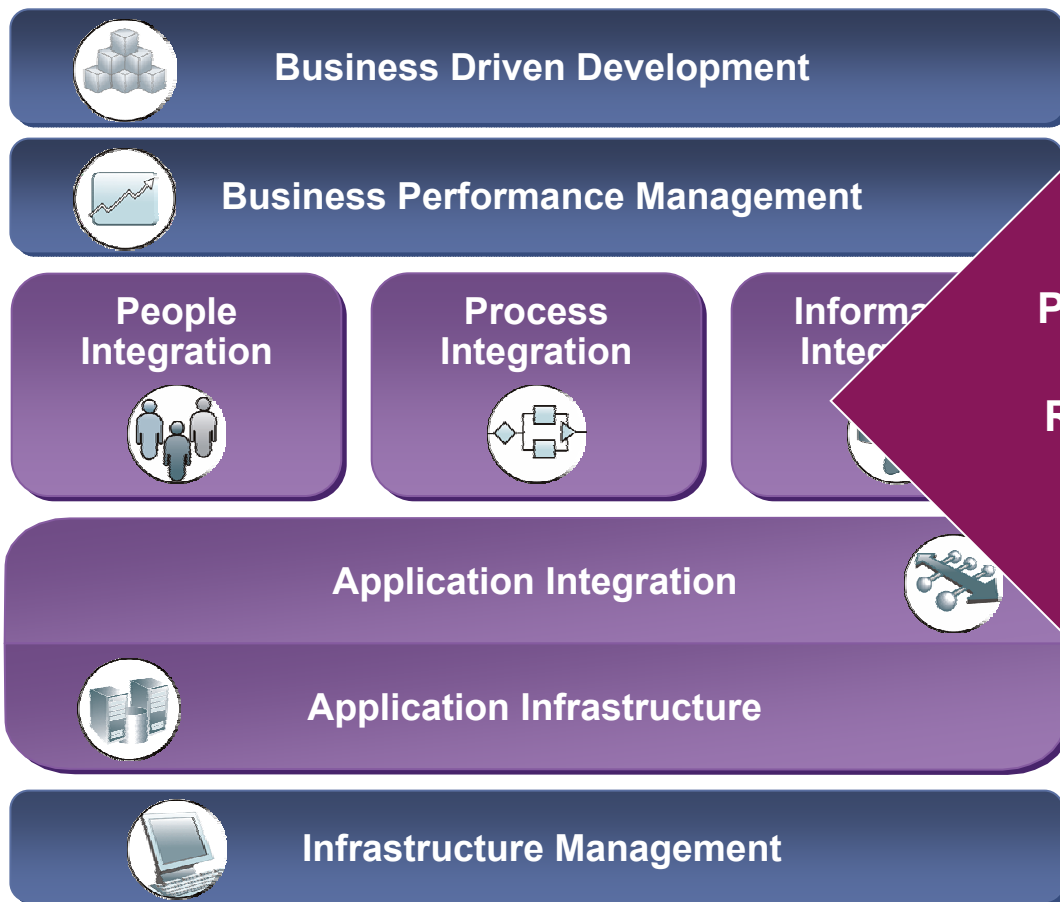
Business Driven Development

Business Performance Management

People Integration

Process Integration

Informa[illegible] Integ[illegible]

P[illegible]

F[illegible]

Application Integration

Application Infrastructure

Infrastructure Management